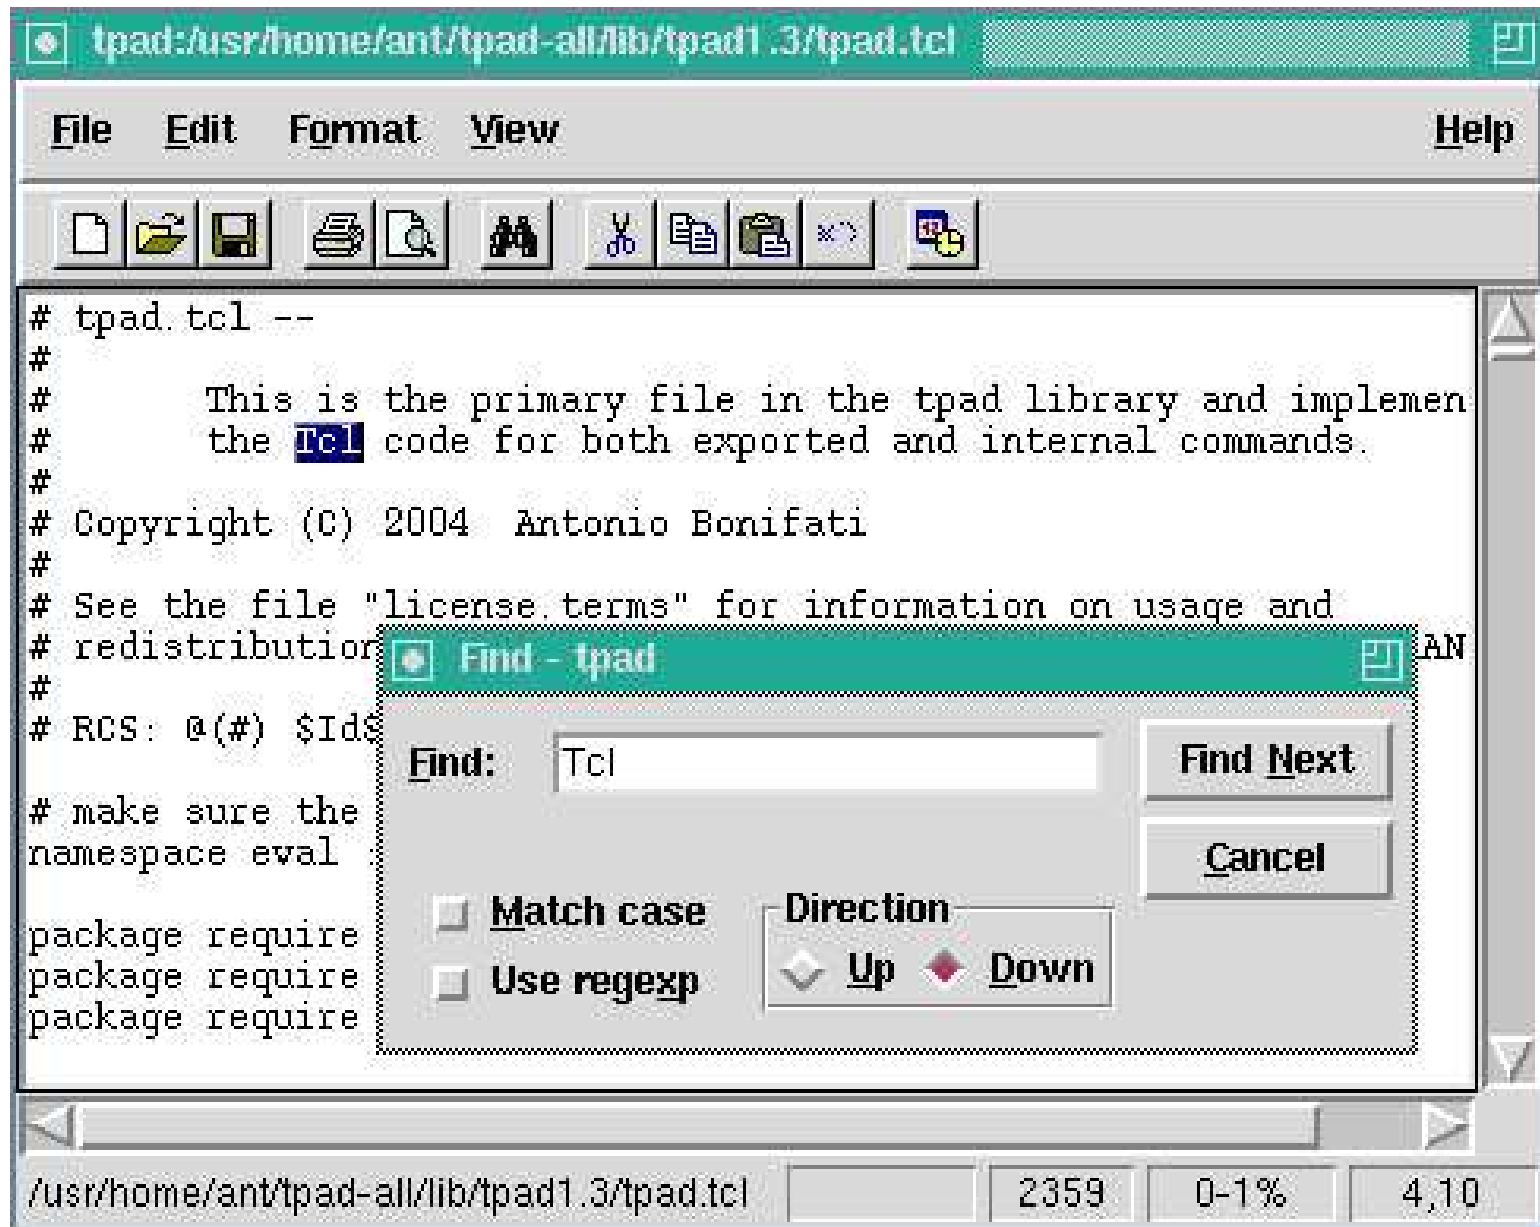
tpad:/usr/home/ant/tpad-all/lib/tpad1.3/tpad.tcl

File Edit Format View Help

# tpad.tcl --
#
# This is the primary file in the tpad library and implemen
# the Tcl code for both exported and internal commands.
#
# Copyright (C) 2004 Antonio Bonifati
#
# See the file "license.terms" for information on usage and
# redistribution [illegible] AN
#
# RCS: @(#) $Id$

# make sure the
namespace eval

package require
package require
package require

Find - tpad

Find: Tcl

Find Next

Cancel

Match case

Use regexp

Direction

Up

Down

/usr/home/ant/tpad-all/lib/tpad1.3/tpad.tcl 2359 0-1% 4,10